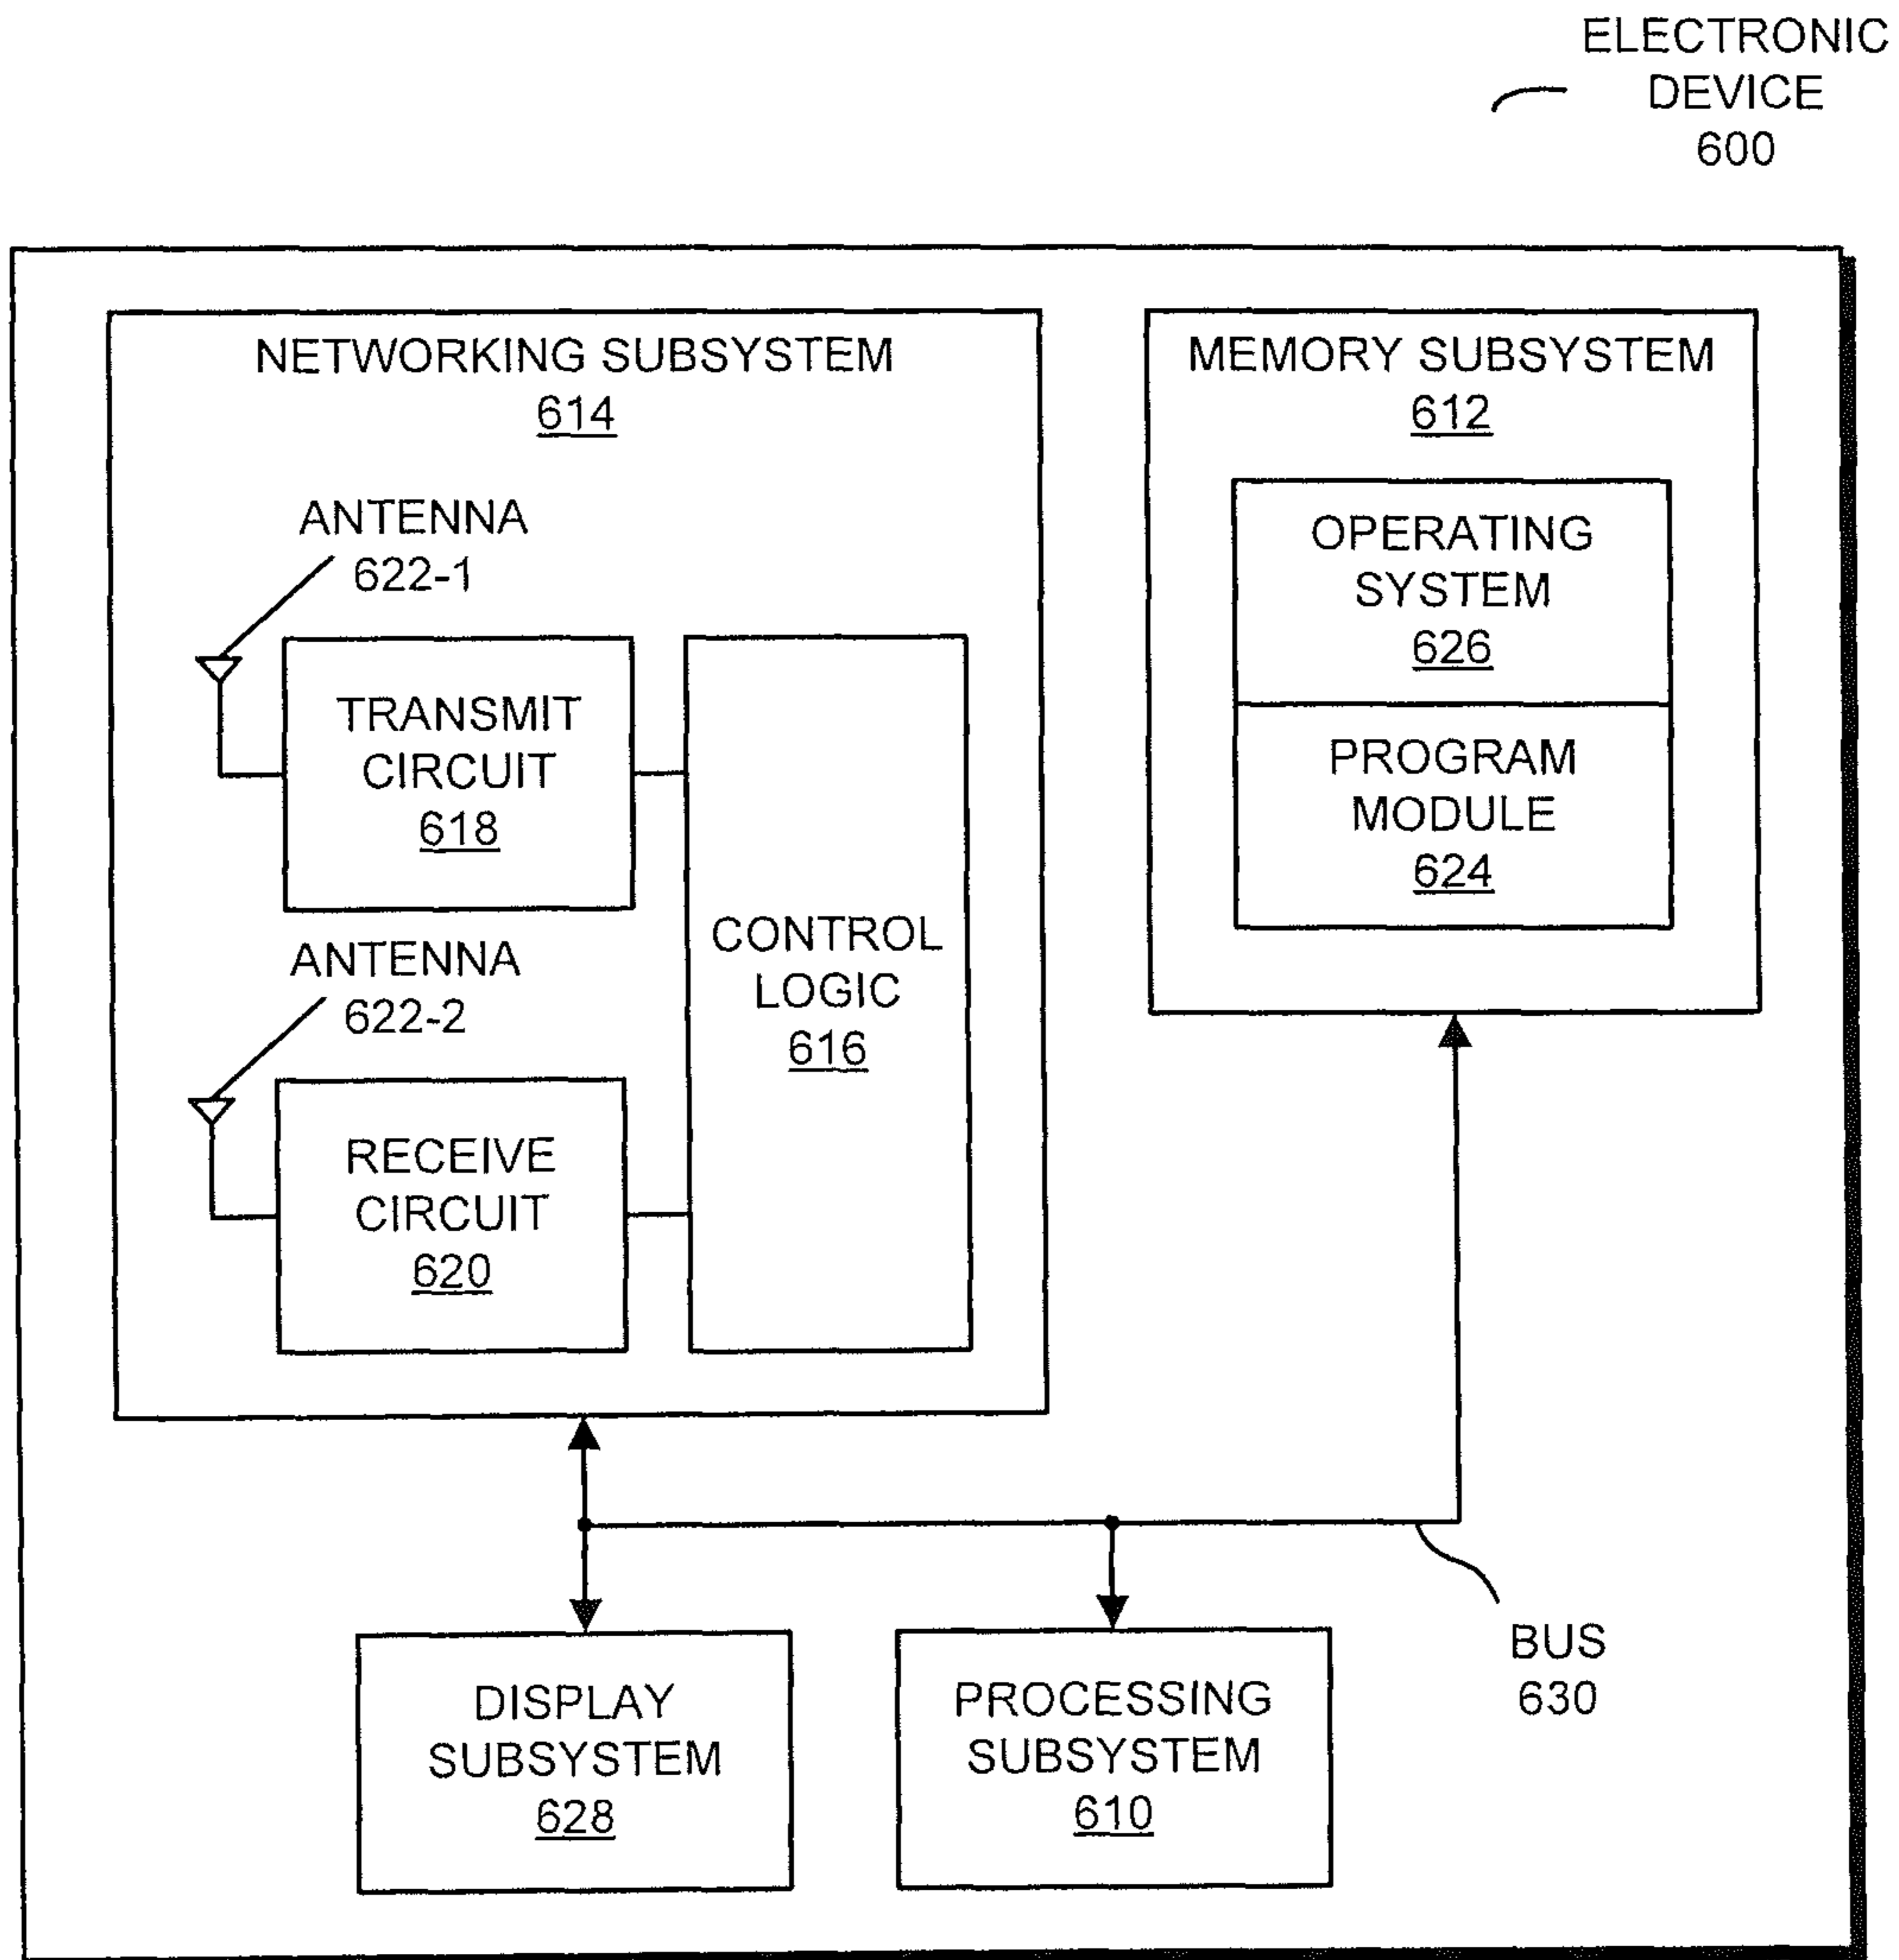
ELECTRONIC DEVICE 600

NETWORKING SUBSYSTEM 614

ANTENNA 622-1

TRANSMIT CIRCUIT 618

ANTENNA 622-2

RECEIVE CIRCUIT 620

CONTROL LOGIC 616

MEMORY SUBSYSTEM 612

OPERATING SYSTEM 626

PROGRAM MODULE 624

BUS 630

DISPLAY SUBSYSTEM 628

PROCESSING SUBSYSTEM 610